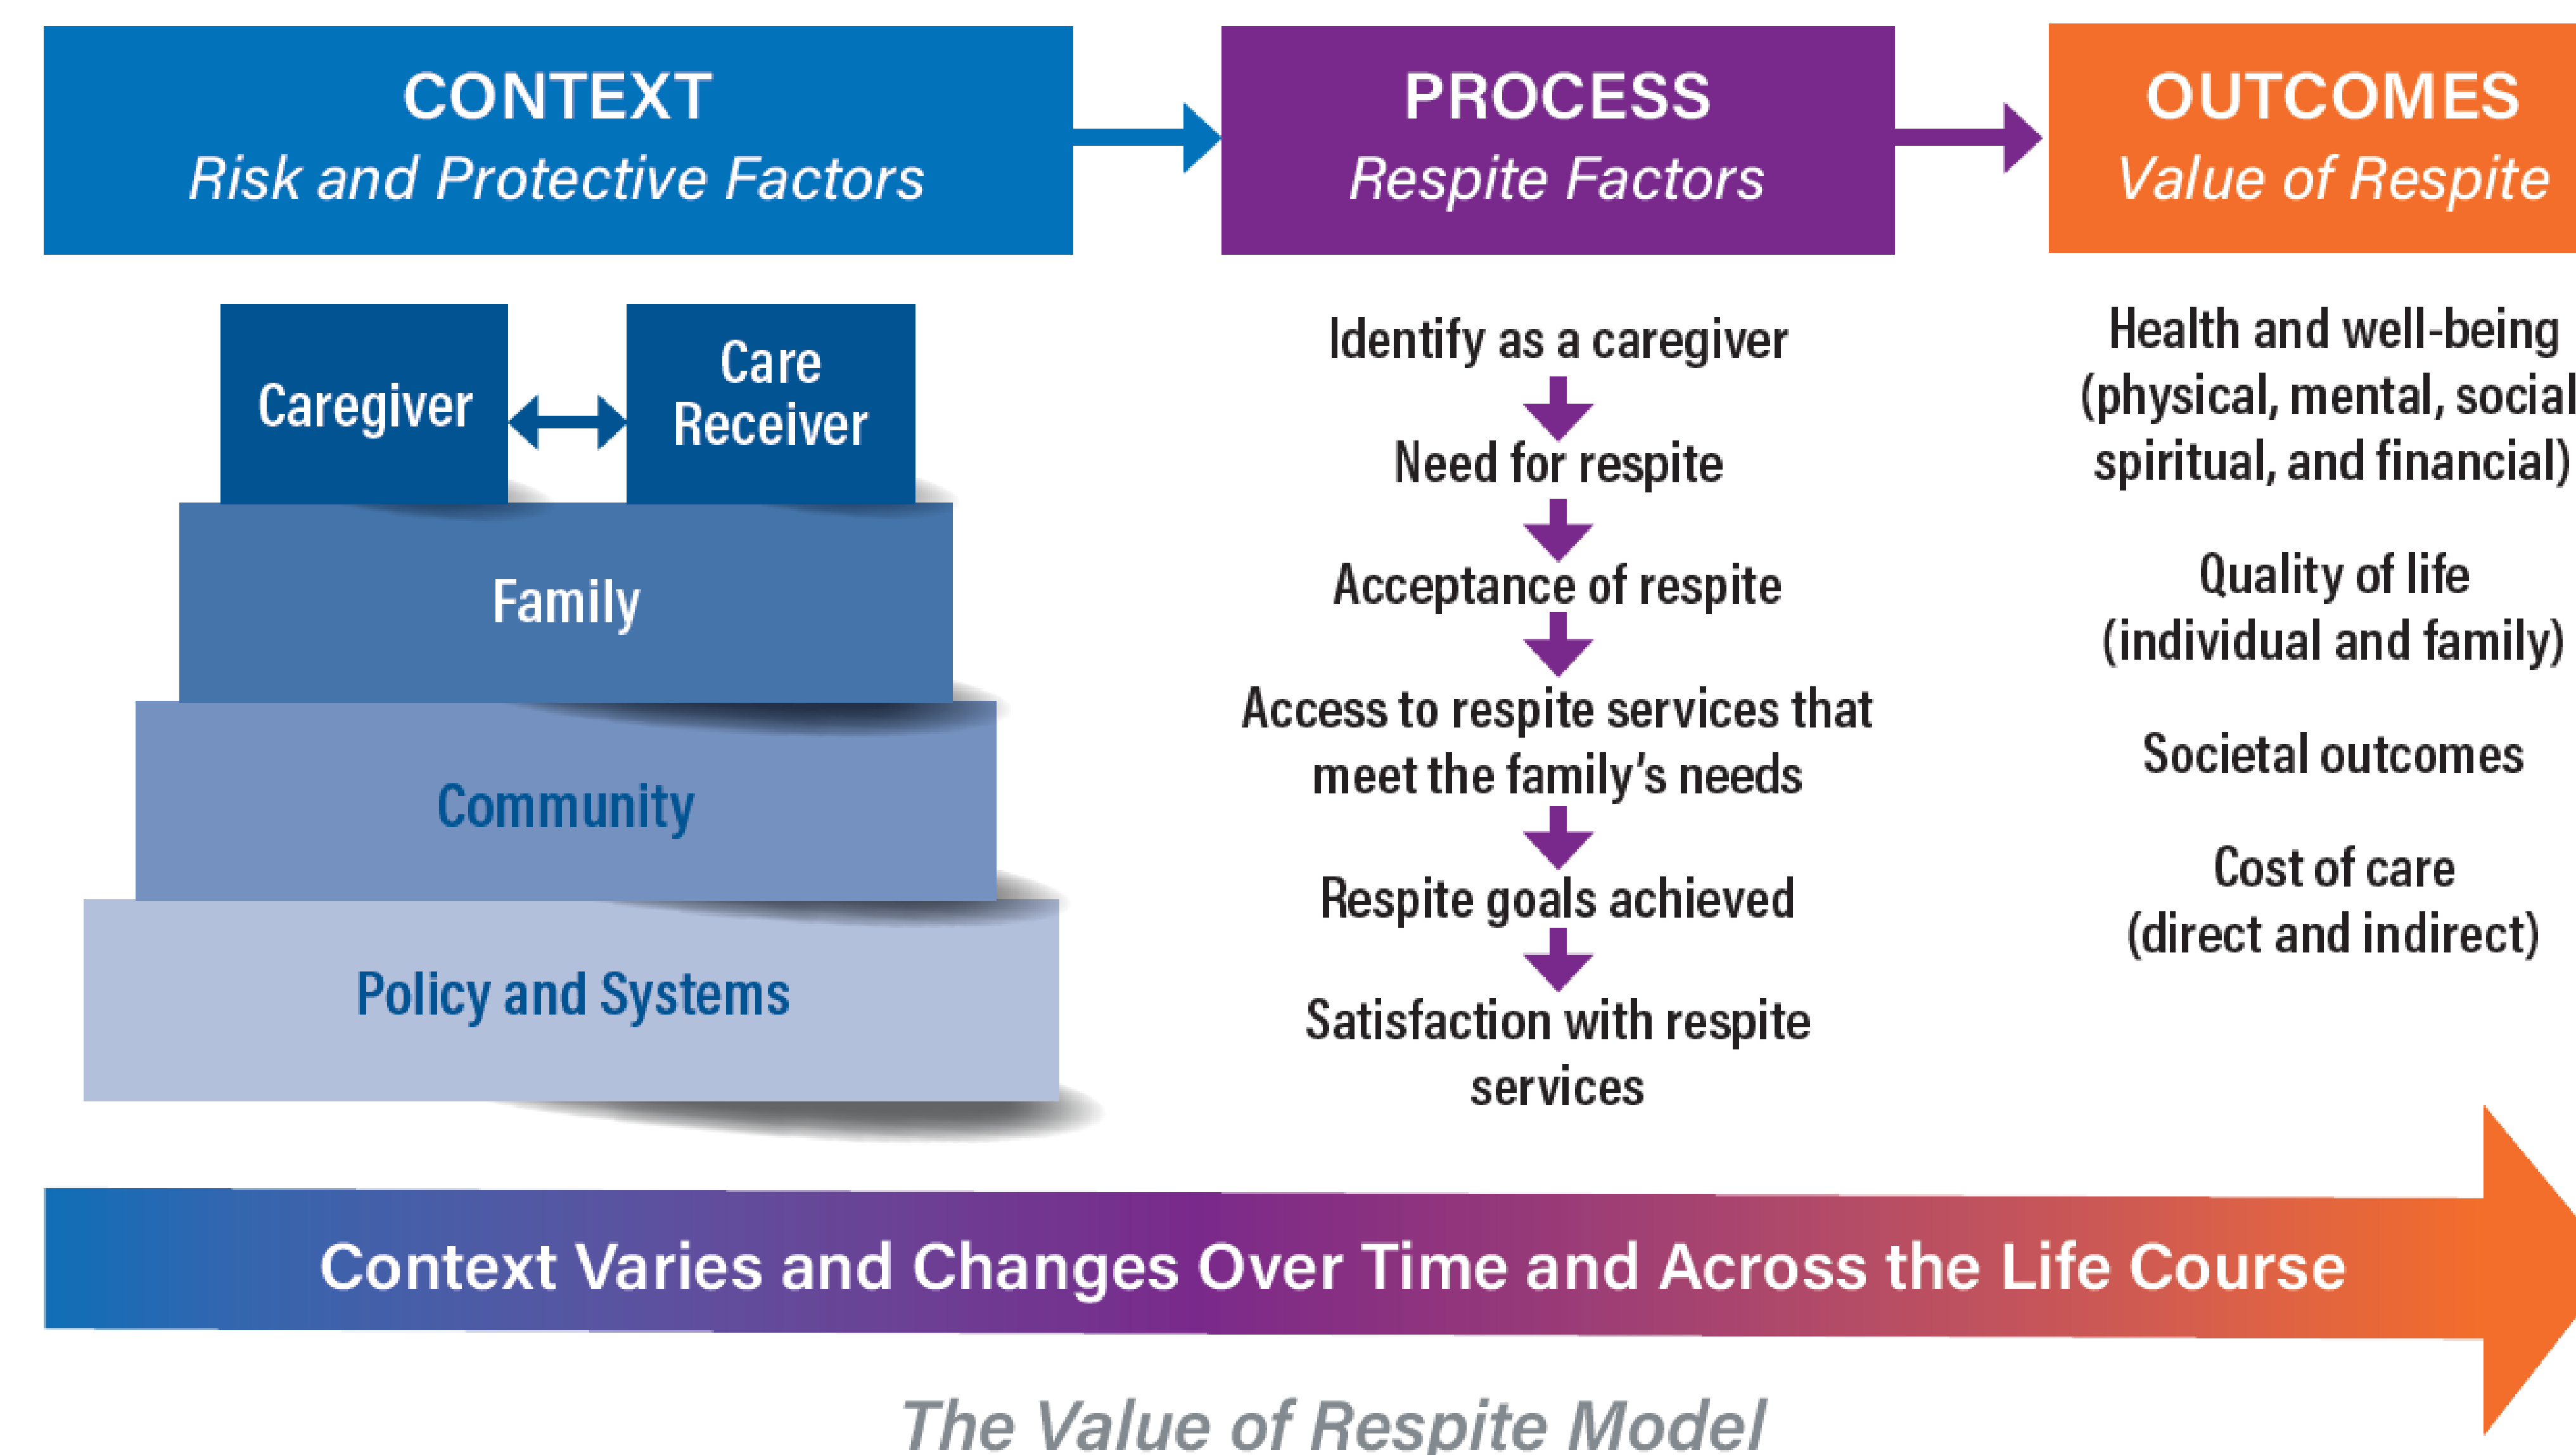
CONTEXT
Risk and Protective Factors

PROCESS
Respite Factors

OUTCOMES
Value of Respite

Caregiver

Care Receiver

Family

Community

Policy and Systems

Identify as a caregiver

Need for respite

Acceptance of respite

Access to respite services that meet the family's needs

Respite goals achieved

Satisfaction with respite services

Health and well-being (physical, mental, social spiritual, and financial)

Quality of life (individual and family)

Societal outcomes

Cost of care (direct and indirect)

Context Varies and Changes Over Time and Across the Life Course

The Value of Respite Model